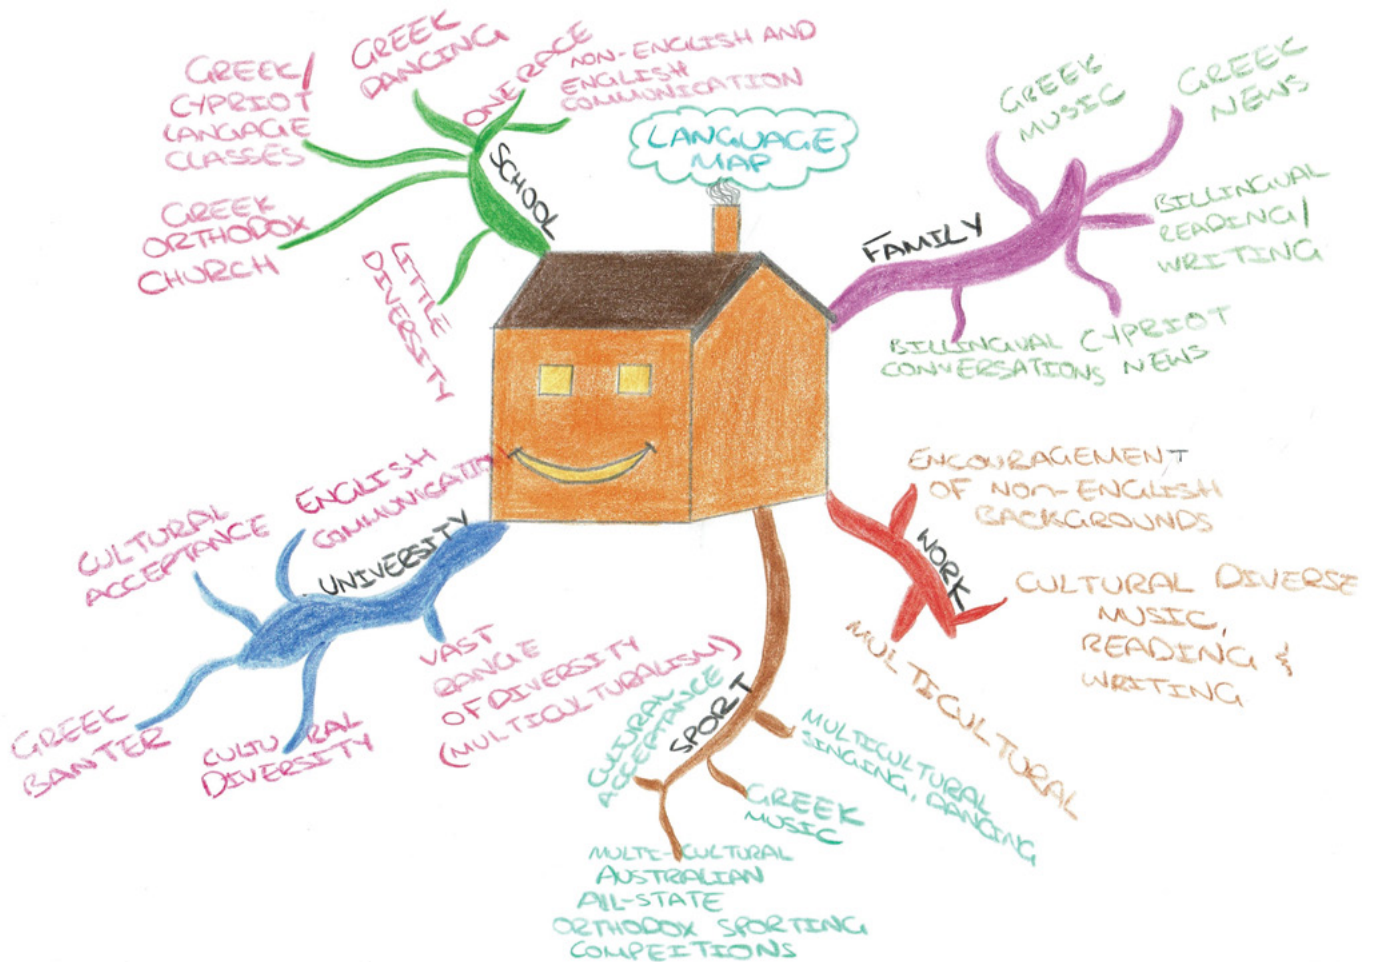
LANGUAGE MAP

SCHOOL
GREEK/ CYPRIOT LANGAGE CLASSES
GREEK DANCING
ONE RACE
NON-ENGLISH AND ENGLISH COMMUNICATION
GREEK ORTHODOX CHURCH
LITTLE DIVERSITY

FAMILY
GREEK MUSIC
GREEK NEWS
BILLINGUAL READING/ WRITING
BILLINGUAL CONVERSATIONS
CYPRIOT NEWS

WORK
ENCOURAGEMENT OF NON-ENGLISH BACKGROUNDS
CULTURAL DIVERSE MUSIC, READING & WRITING
MULTICULTURAL

SPORT
CULTURAL ACCEPTANCE
MULTICULTURAL SINGING, DANCING
GREEK MUSIC
MULTI-CULTURAL AUSTRALIAN ALL-STATE ORTHODOX SPORTING COMPEITIONS

UNIVERSITY
CULTURAL ACCEPTANCE
ENGLISH COMMUNICATION
VAST RANGE OF DIVERSITY (MULTICULTURALISM)
GREEK BANTER
CULTURAL DIVERSITY